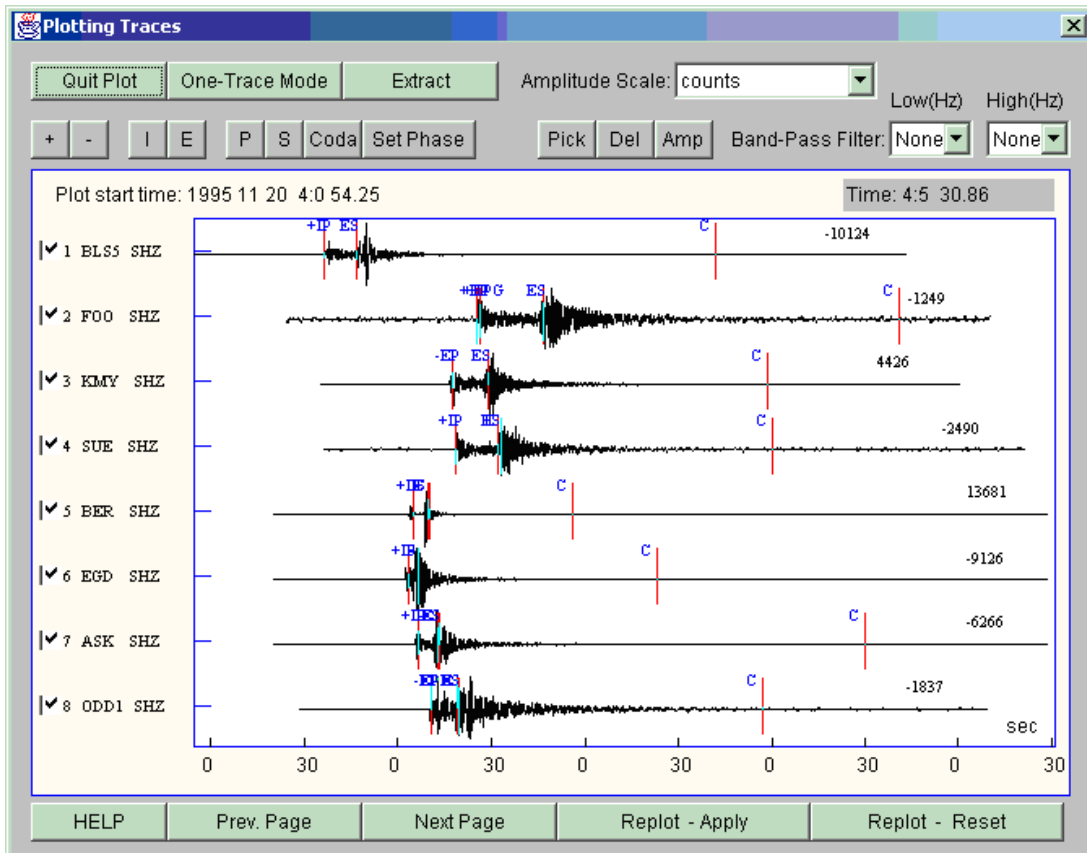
Plotting Traces

Quit Plot | One-Trace Mode | Extract | Amplitude Scale: counts | Low(Hz) | High(Hz)

+ | - | I | E | P | S | Coda | Set Phase | Pick | Del | Amp | Band-Pass Filter: None | None

Plot start time: 1995 11 20 4:0 54.25

Time: 4:5 30.86

1 BLS5 SHZ +IP ES C -10124
2 FOO SHZ +IEPG ES C -1249
3 KMY SHZ -EP ES C 4426
4 SUE SHZ +IP ES C -2490
5 BER SHZ +IE C 13681
6 EGD SHZ +IE C -9126
7 ASK SHZ +IES C -6266
8 ODD1 SHZ -EPES C -1837

sec

0 30 0 30 0 30 0 30 0 30

HELP | Prev. Page | Next Page | Replot - Apply | Replot - Reset